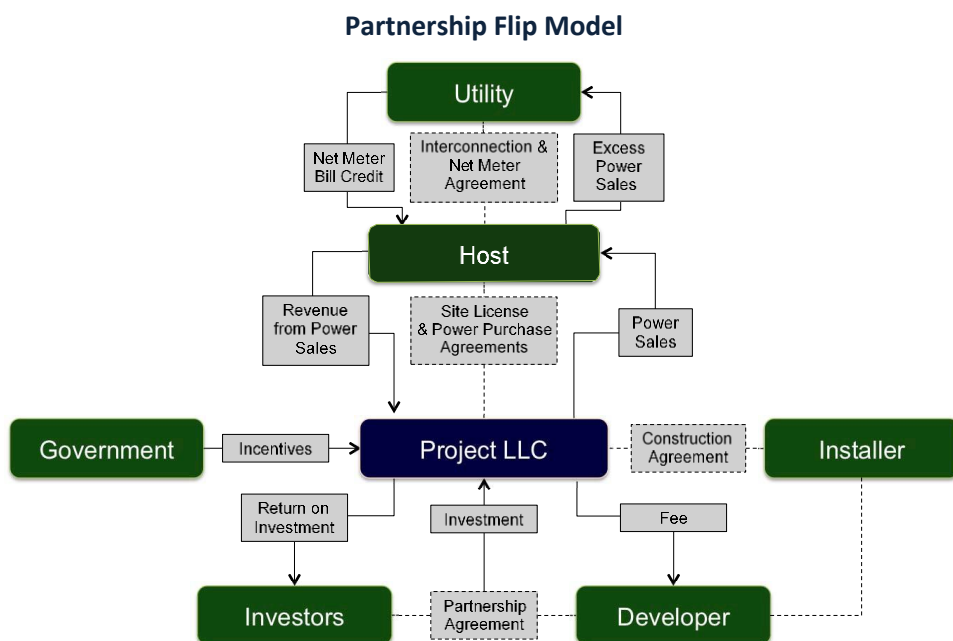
Partnership Flip Model

Utility

Net Meter Bill Credit

Interconnection & Net Meter Agreement

Excess Power Sales

Host

Revenue from Power Sales

Site License & Power Purchase Agreements

Power Sales

Government

Incentives

Project LLC

Construction Agreement

Installer

Return on Investment

Investment

Fee

Investors

Partnership Agreement

Developer